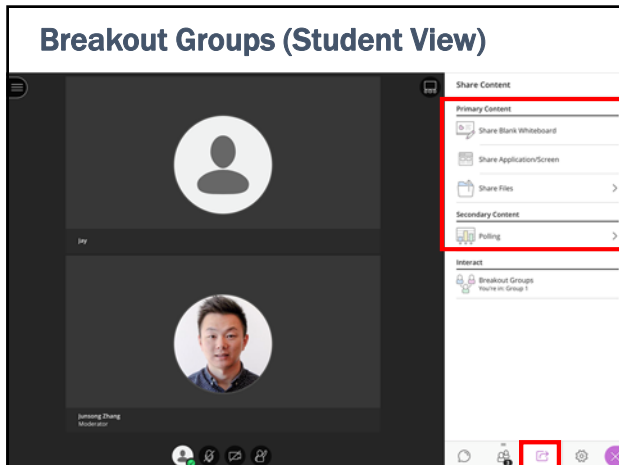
Breakout Groups (Student View)

Jay

Junsong Zhang
Moderator

Share Content

Primary Content

Share Blank Whiteboard

Share Application/Screen

Share Files

Secondary Content

Polling

Interact

Breakout Groups
You're in: Group 1